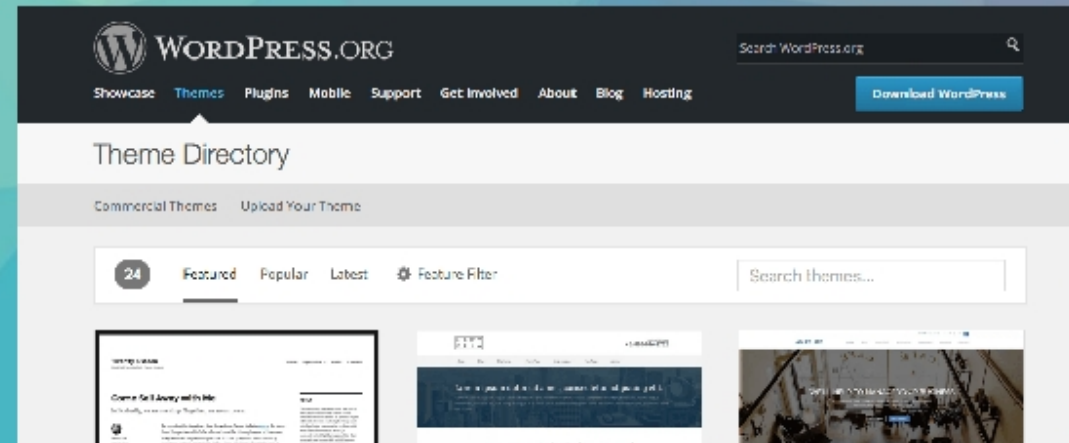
WordPress.org

Search WordPress.org

Showcase Themes Plugins Mobile Support Get Involved About Blog Hosting

Download WordPress

Theme Directory

Commercial Themes Upload Your Theme

24 Featured Popular Latest Feature Filter

Search themes...

Come Sail Away with Me